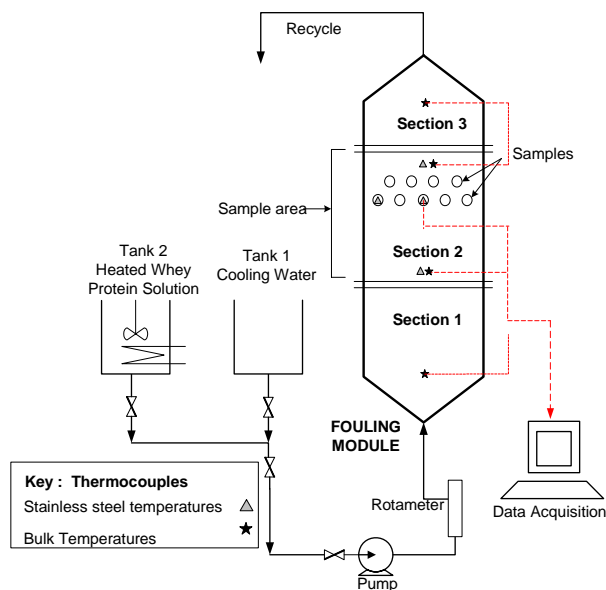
Recycle

Section 3

Samples

Sample area

Section 2

Tank 2
Heated Whey
Protein Solution

Tank 1
Cooling Water

Section 1

FOULING
MODULE

Key : Thermocouples
Stainless steel temperatures
Bulk Temperatures

Rotameter

Data Acquisition

Pump